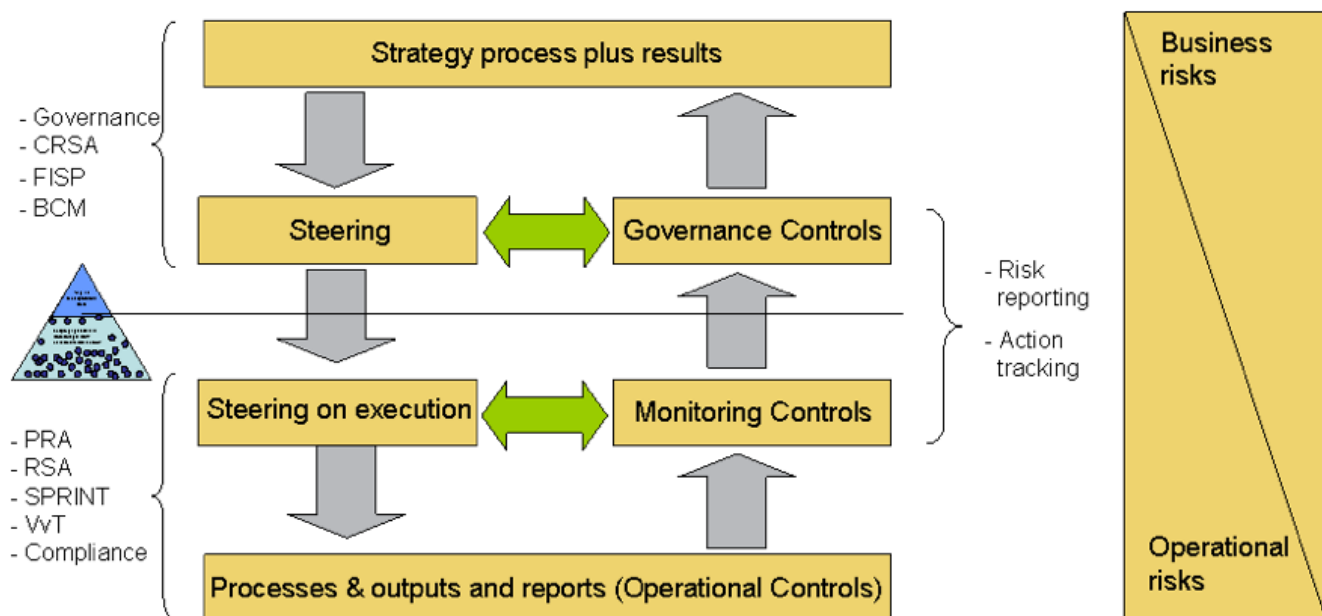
Strategy process plus results

- Governance
- CRSA
- FISP
- BCM

Steering

Governance Controls

- Risk reporting
- Action tracking

Steering on execution

Monitoring Controls

- PRA
- RSA
- SPRINT
- VvT
- Compliance

Processes & outputs and reports (Operational Controls)

Business risks

Operational risks